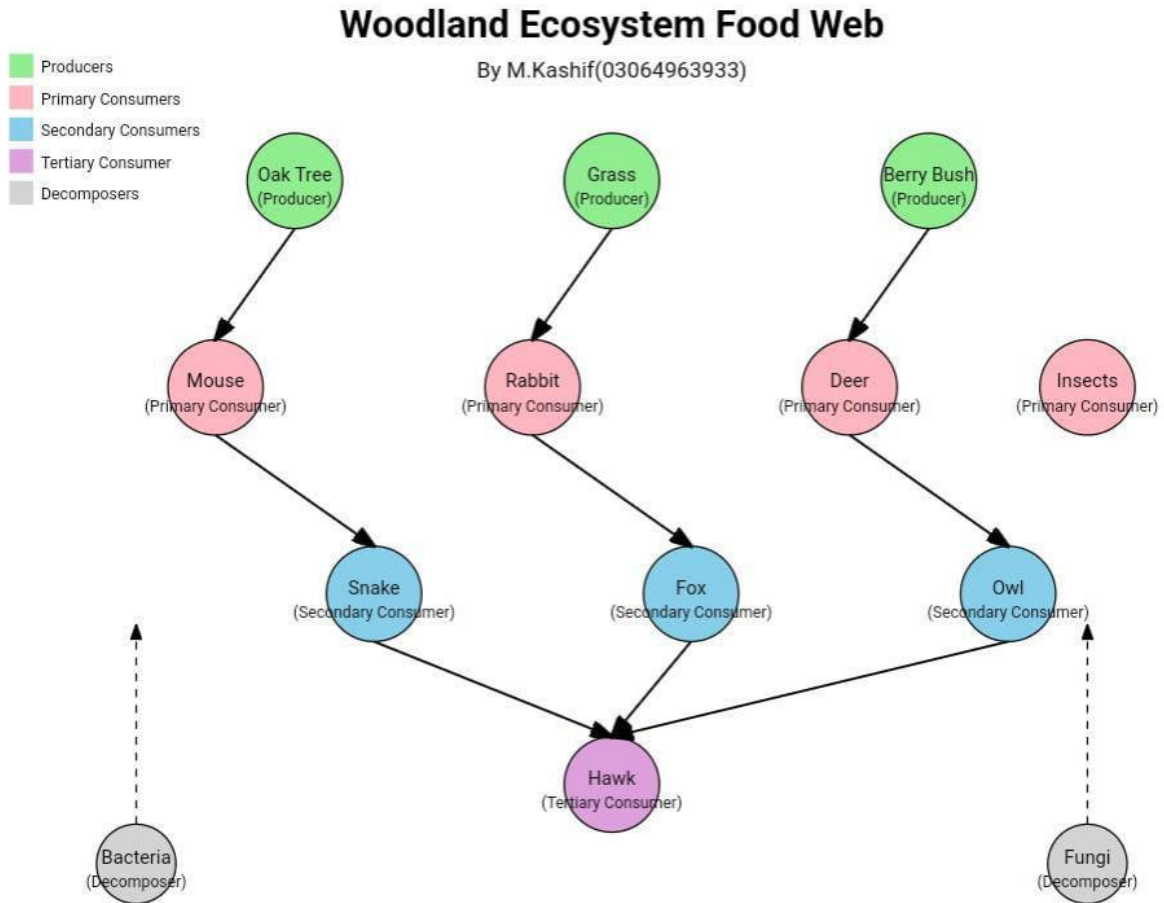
Woodland Ecosystem Food Web

By M.Kashif(03064963933)

Producers
Primary Consumers
Secondary Consumers
Tertiary Consumer
Decomposers

Oak Tree (Producer)

Grass (Producer)

Berry Bush (Producer)

Mouse (Primary Consumer)

Rabbit (Primary Consumer)

Deer (Primary Consumer)

Insects (Primary Consumer)

Snake (Secondary Consumer)

Fox (Secondary Consumer)

Owl (Secondary Consumer)

Hawk (Tertiary Consumer)

Bacteria (Decomposer)

Fungi (Decomposer)